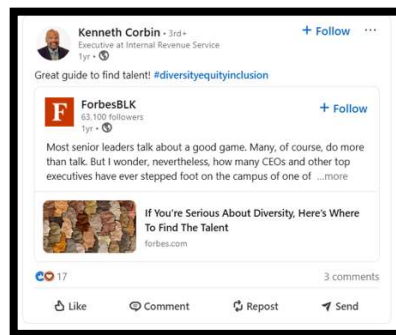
Kenneth Corbin • 3rd+
Executive at Internal Revenue Service
1yr •

+ Follow ···

Great guide to find talent! #diversityequityinclusion

F
ForbesBLK
63,100 followers
1yr •

+ Follow

Most senior leaders talk about a good game. Many, of course, do more than talk. But I wonder, nevertheless, how many CEOs and other top executives have ever stepped foot on the campus of one of ...more

If You're Serious About Diversity, Here's Where To Find The Talent
forbes.com

17

3 comments

Like Comment Repost Send